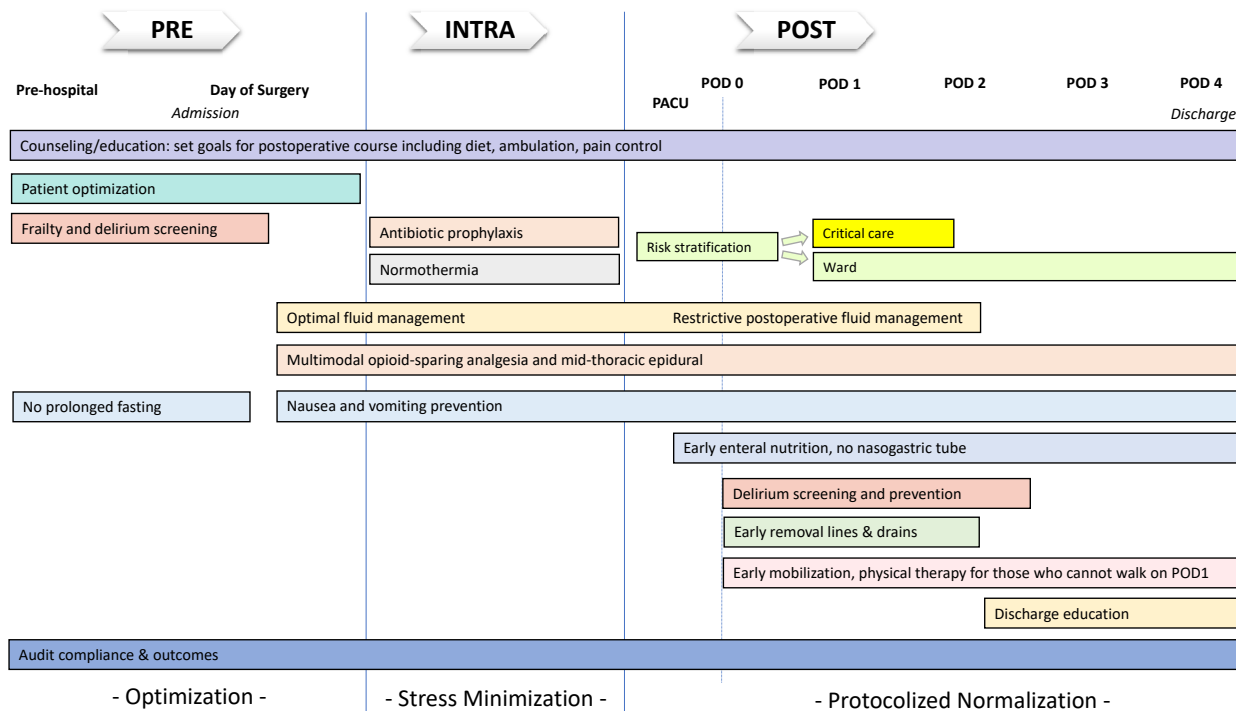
PRE

INTRA

POST

Pre-hospital

Day of Surgery
Admission

PACU

POD 0

POD 1

POD 2

POD 3

POD 4
Discharge

Counseling/education: set goals for postoperative course including diet, ambulation, pain control

Patient optimization

Frailty and delirium screening

Antibiotic prophylaxis

Normothermia

Risk stratification

Critical care

Ward

Optimal fluid management

Restrictive postoperative fluid management

Multimodal opioid-sparing analgesia and mid-thoracic epidural

No prolonged fasting

Nausea and vomiting prevention

Early enteral nutrition, no nasogastric tube

Delirium screening and prevention

Early removal lines & drains

Early mobilization, physical therapy for those who cannot walk on POD1

Discharge education

Audit compliance & outcomes

- Optimization -

- Stress Minimization -

- Protocolized Normalization -